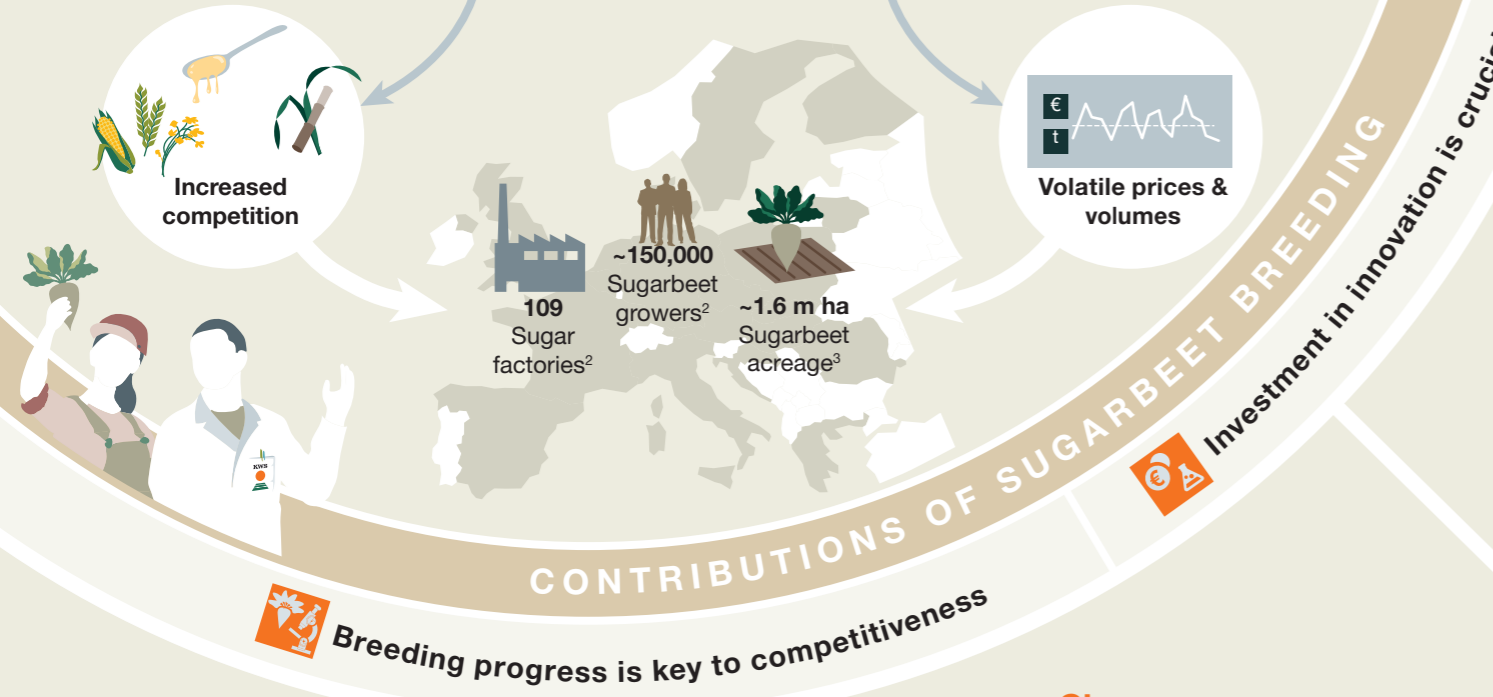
Increased competition

Volatile prices & volumes

€

t

109 Sugar factories$^2$

~150,000 Sugarbeet growers$^2$

~1.6 m ha Sugarbeet acreage$^3$

KWS

CONTRIBUTIONS OF SUGARBEET BREEDING

Investment in innovation is cruci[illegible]

Breeding progress is key to competitiveness